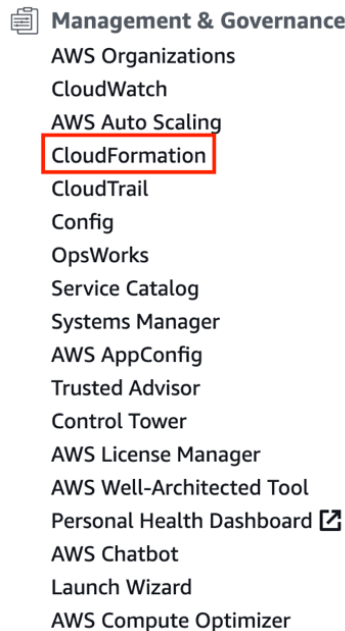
Management & Governance
AWS Organizations
CloudWatch
AWS Auto Scaling
CloudFormation
CloudTrail
Config
OpsWorks
Service Catalog
Systems Manager
AWS AppConfig
Trusted Advisor
Control Tower
AWS License Manager
AWS Well-Architected Tool
Personal Health Dashboard
AWS Chatbot
Launch Wizard
AWS Compute Optimizer